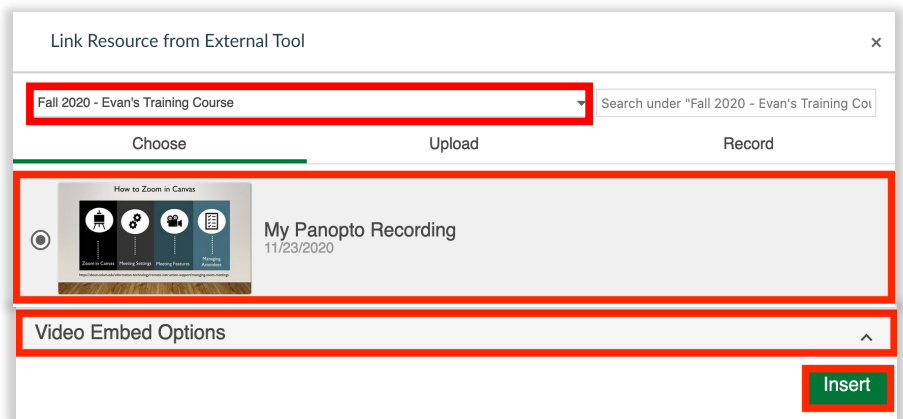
Link Resource from External Tool

×

Fall 2020 - Evan's Training Course

Search under "Fall 2020 - Evan's Training Cou

Choose

Upload

Record

How to Zoom in Canvas

Zoom in Canvas

Meeting Settings

Meeting Features

Managing Attendees

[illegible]

My Panopto Recording

11/23/2020

Video Embed Options

Insert